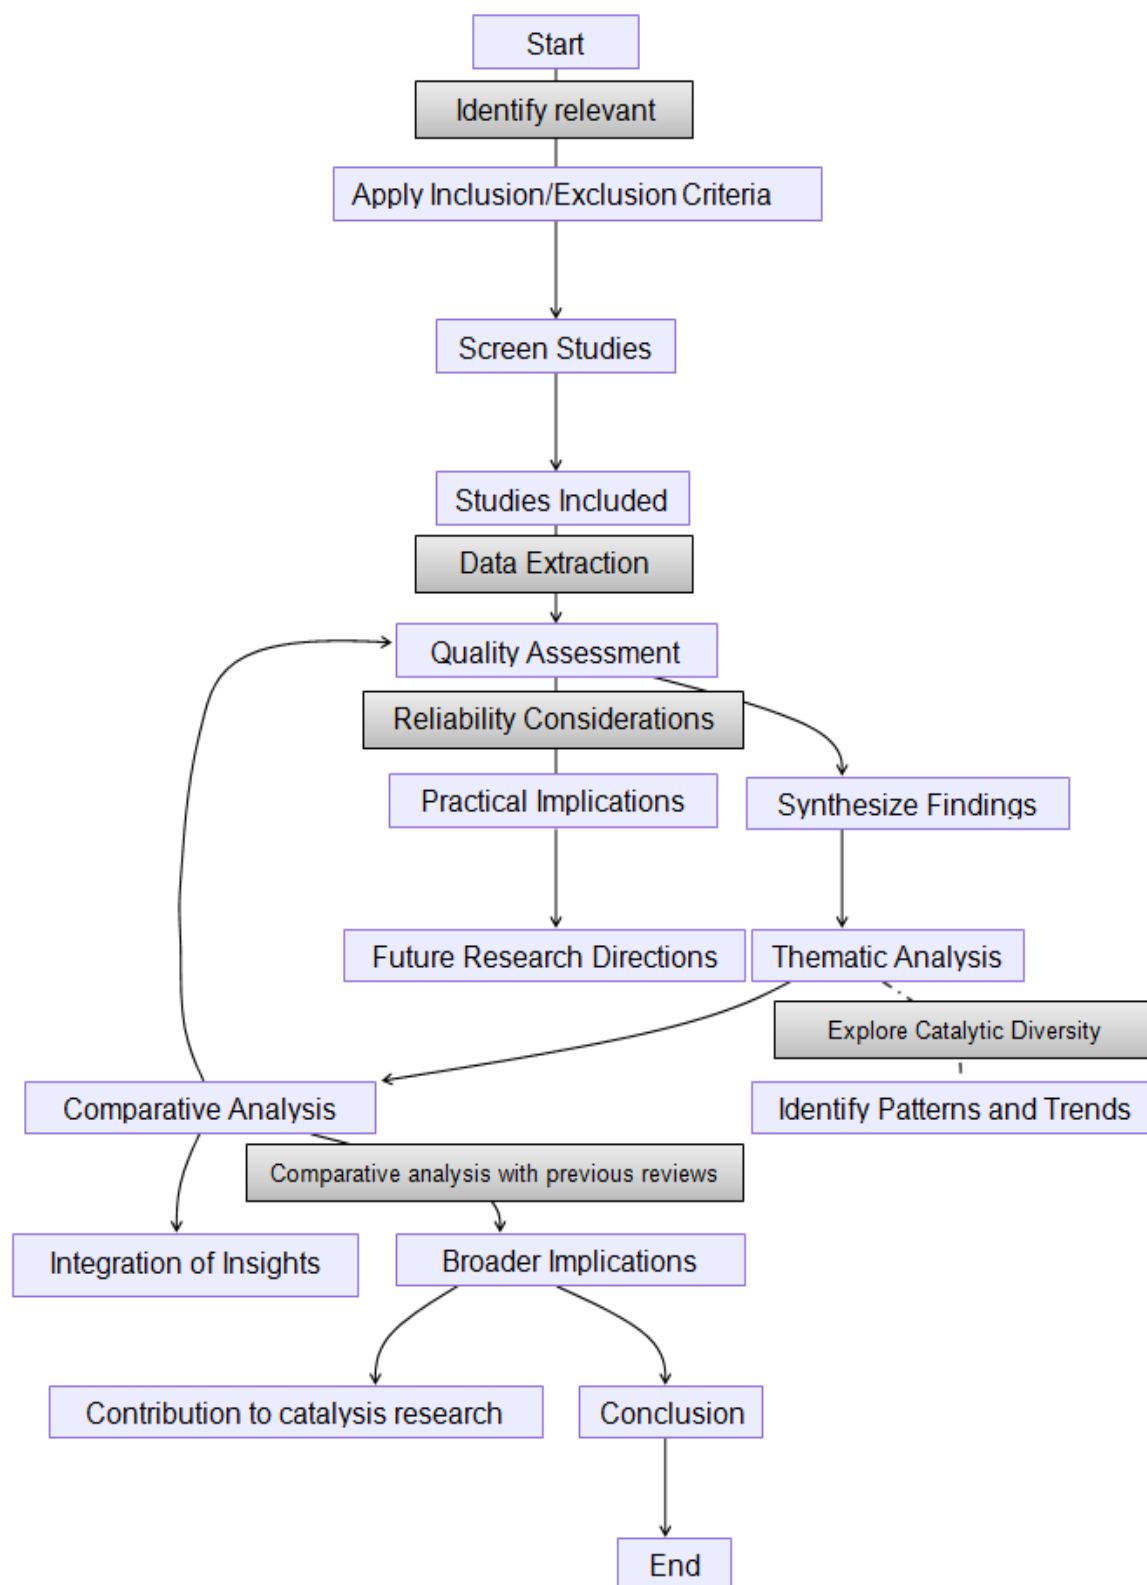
Start

Identify relevant

Apply Inclusion/Exclusion Criteria

Screen Studies

Studies Included

Data Extraction

Quality Assessment

Reliability Considerations

Practical Implications

Synthesize Findings

Future Research Directions

Thematic Analysis

Explore Catalytic Diversity

Comparative Analysis

Identify Patterns and Trends

Comparative analysis with previous reviews

Integration of Insights

Broader Implications

Contribution to catalysis research

Conclusion

End